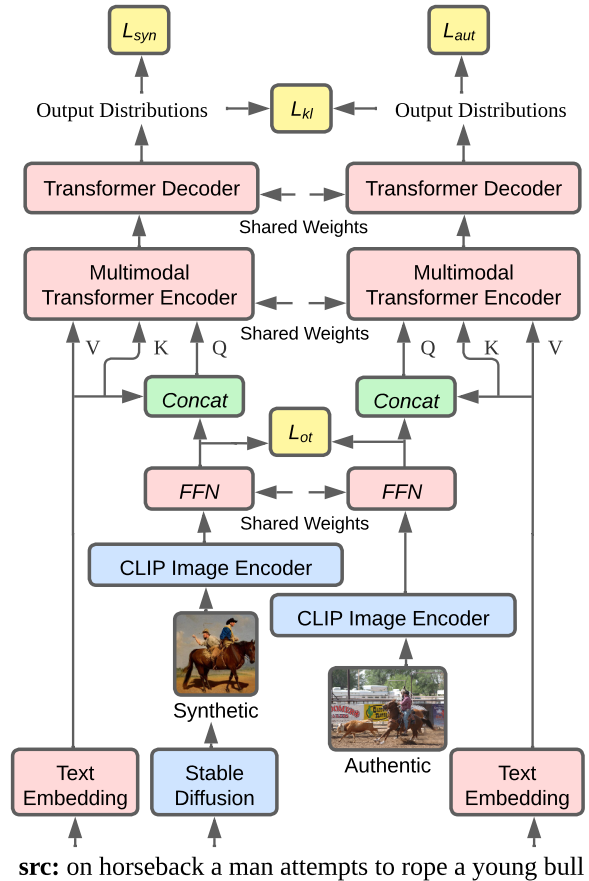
$L_{syn}$

$L_{aut}$

Output Distributions

$L_{kl}$

Output Distributions

Transformer Decoder

Transformer Decoder

Shared Weights

Multimodal Transformer Encoder

Multimodal Transformer Encoder

Shared Weights

V

K

Q

Q

K

V

Concat

Concat

$L_{ot}$

FFN

FFN

Shared Weights

CLIP Image Encoder

CLIP Image Encoder

Synthetic

Authentic

Text Embedding

Stable Diffusion

Text Embedding

**src:** on horseback a man attempts to rope a young bull